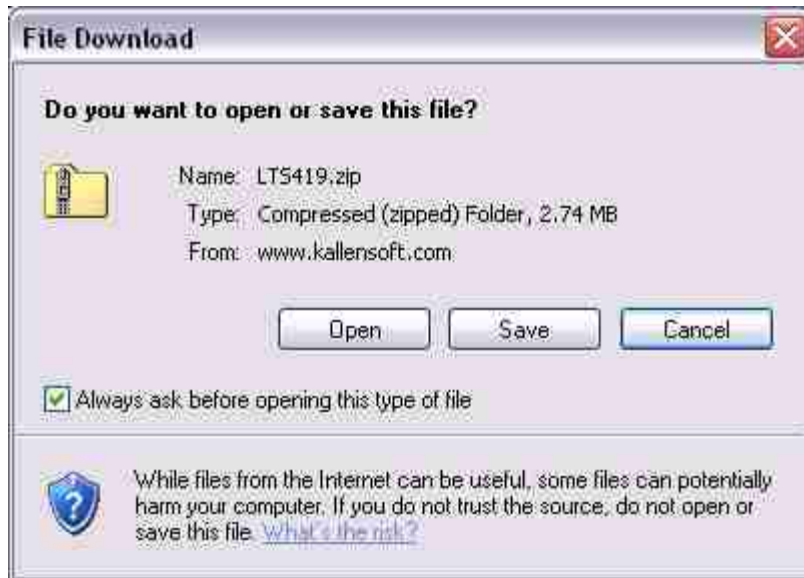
File Download

Do you want to open or save this file?

Name: LTS419.zip
Type: Compressed (zipped) Folder, 2.74 MB
From: www.kallensoft.com

Open Save Cancel

Always ask before opening this type of file

While files from the Internet can be useful, some files can potentially harm your computer. If you do not trust the source, do not open or save this file. What's the risk?